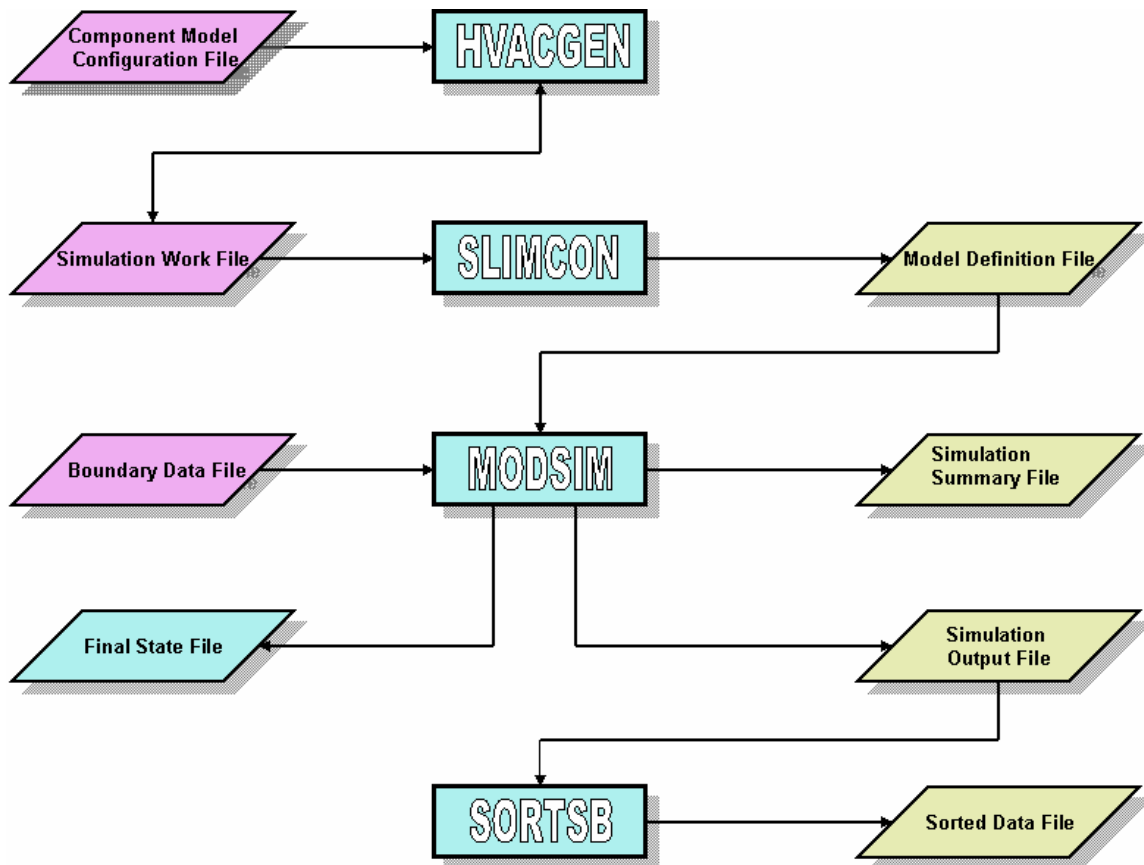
Component Model Configuration File

HVACGEN

Simulation Work File

SLIMCON

Model Definition File

Boundary Data File

MODSIM

Simulation Summary File

Final State File

Simulation Output File

SORTSB

Sorted Data File